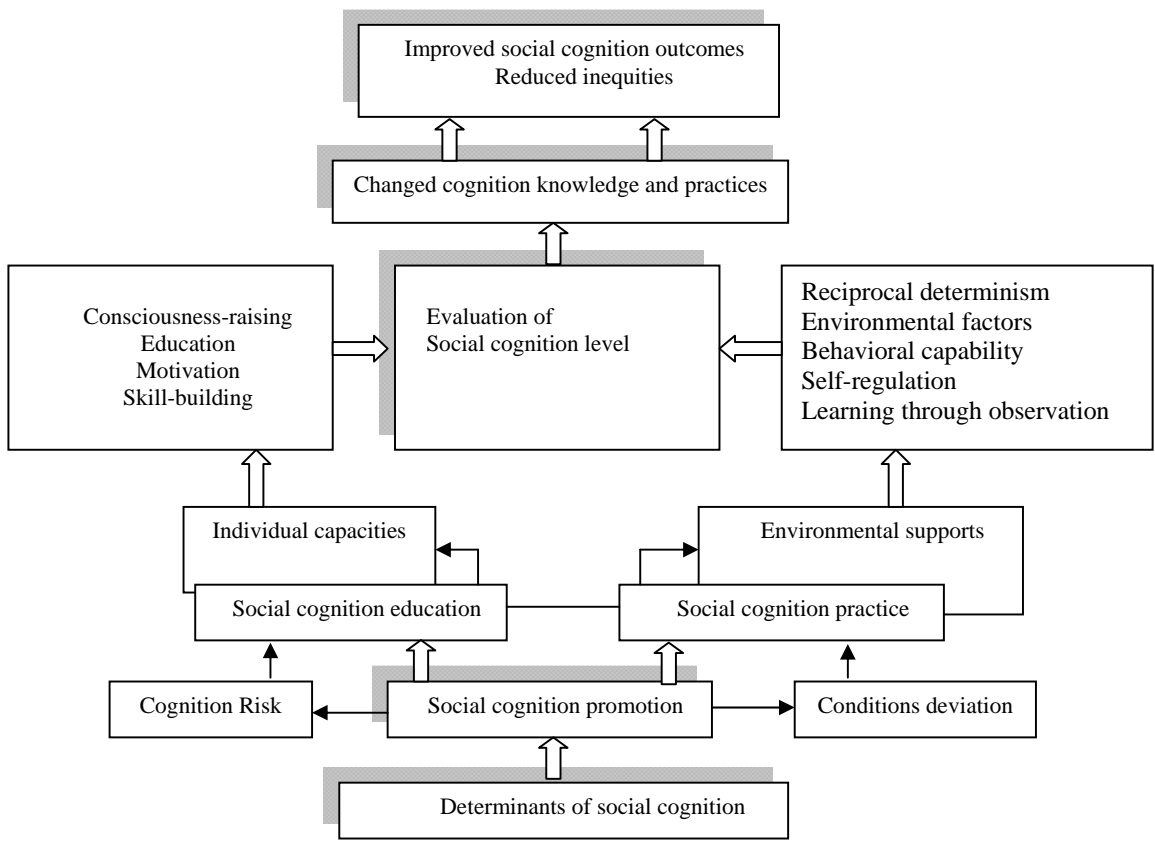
Improved social cognition outcomes
Reduced inequities

Changed cognition knowledge and practices

Consciousness-raising
Education
Motivation
Skill-building

Evaluation of
Social cognition level

Reciprocal determinism
Environmental factors
Behavioral capability
Self-regulation
Learning through observation

Individual capacities

Environmental supports

Social cognition education

Social cognition practice

Cognition Risk

Social cognition promotion

Conditions deviation

Determinants of social cognition